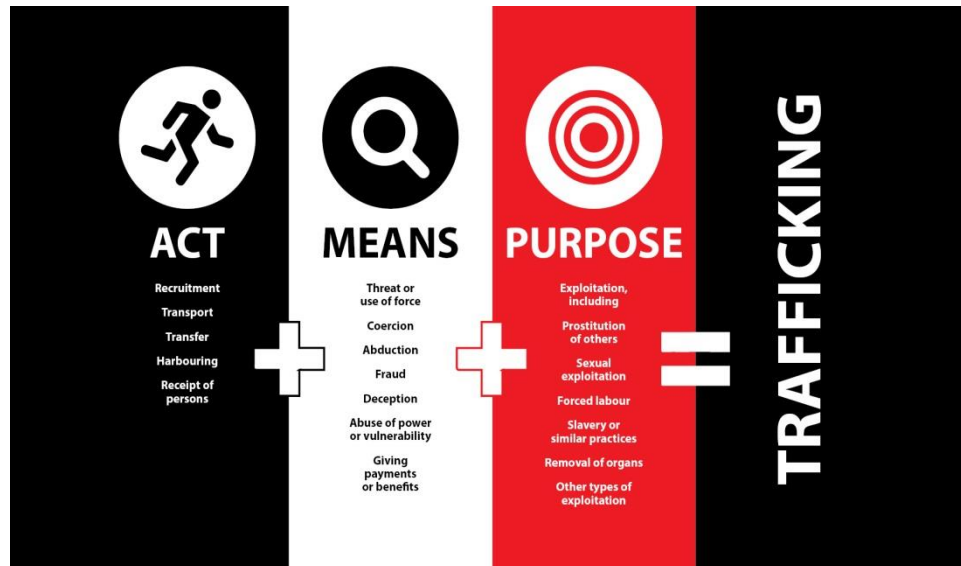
ACT

Recruitment

Transport

Transfer

Harbouring

Receipt of persons

MEANS

Threat or use of force

Coercion

Abduction

Fraud

Deception

Abuse of power or vulnerability

Giving payments or benefits

PURPOSE

Exploitation, including

Prostitution of others

Sexual exploitation

Forced labour

Slavery or similar practices

Removal of organs

Other types of exploitation

TRAFFICKING